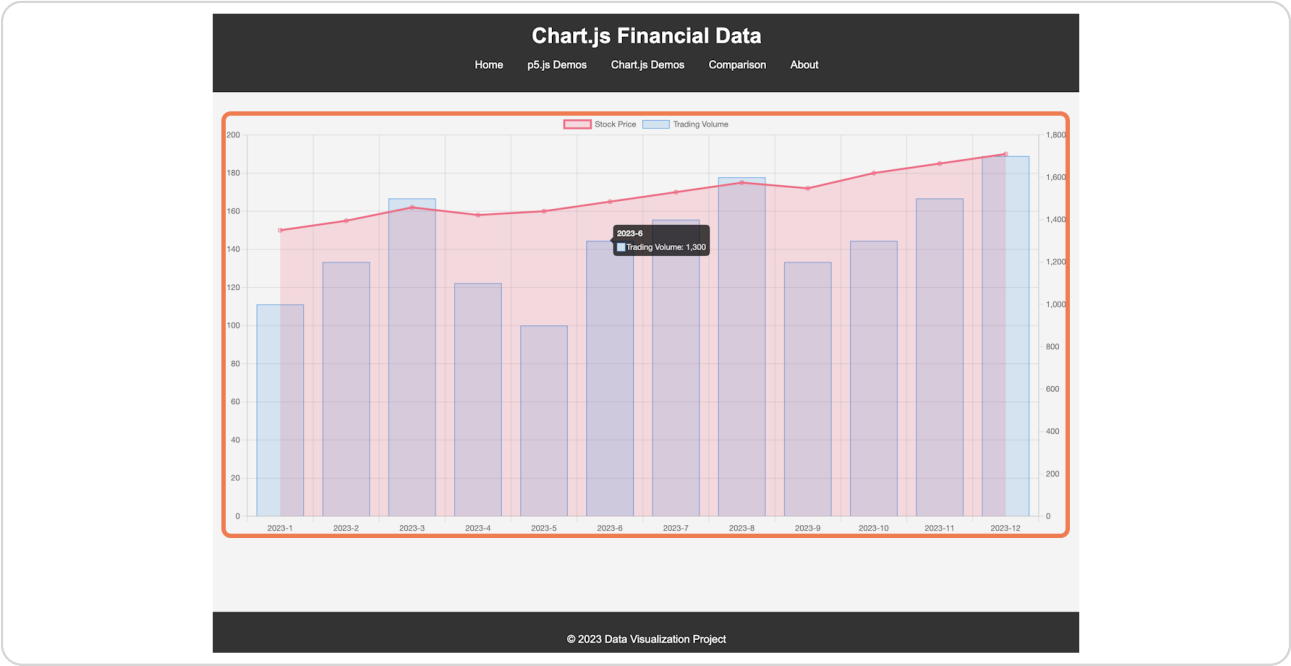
Chart.js Financial Data

Home p5.js Demos Chart.js Demos Comparison About

Stock Price Trading Volume

200
180
160
140
120
100
80
60
40
20
0

1,800
1,600
1,400
1,200
1,000
800
600
400
200
0

2023-6
Trading Volume: 1,300

2023-1 2023-2 2023-3 2023-4 2023-5 2023-6 2023-7 2023-8 2023-9 2023-10 2023-11 2023-12

© 2023 Data Visualization Project